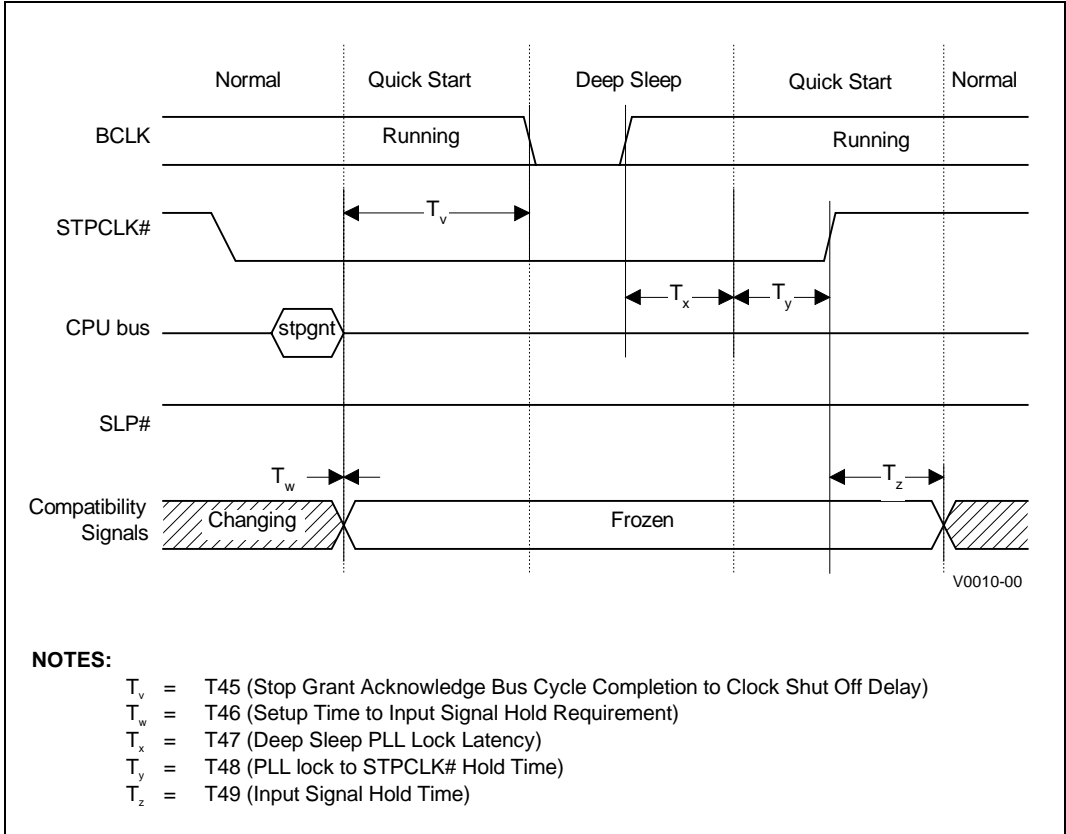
Normal

Quick Start

Deep Sleep

Quick Start

Normal

BCLK

Running

Running

STPCLK#

$T_v$

$T_x$

$T_y$

CPU bus

stpgnt

SLP#

$T_w$

$T_z$

Compatibility Signals

Changing

Frozen

V0010-00

**NOTES:**

$T_v$ = T45 (Stop Grant Acknowledge Bus Cycle Completion to Clock Shut Off Delay)
$T_w$ = T46 (Setup Time to Input Signal Hold Requirement)
$T_x$ = T47 (Deep Sleep PLL Lock Latency)
$T_y$ = T48 (PLL lock to STPCLK# Hold Time)
$T_z$ = T49 (Input Signal Hold Time)